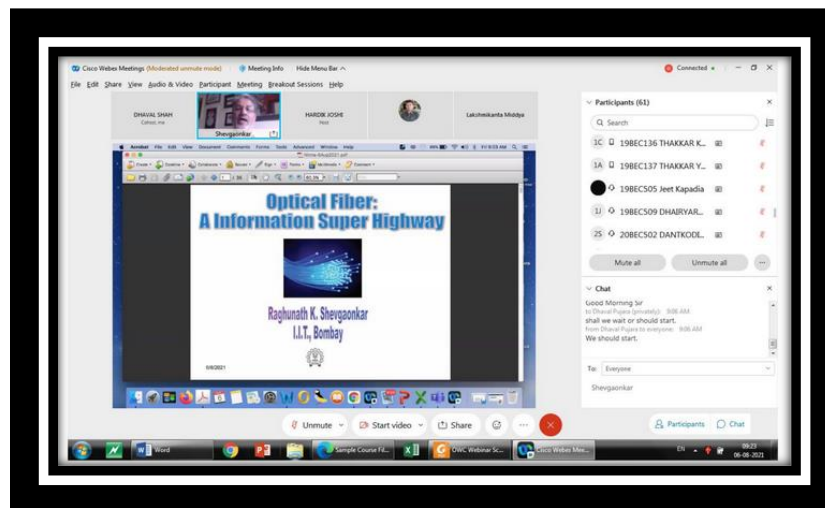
Cisco Webex Meetings (Moderated unmute mode) Meeting Info Hide Menu Bar

Connected

File Edit Share View Audio & Video Participant Meeting Breakout Sessions Help

DHAVAL SHAH
Called me

Shevgaonkar

HARDIK JOSHI
Host

Lakshmikanta Middya

Optical Fiber:
A Information Super Highway

Raghunath K. Shevgaonkar
I.I.T., Bombay

5/8/2021

Participants (61)

Search

1C 19BEC136 THAKKAR K...

1A 19BEC137 THAKKAR Y...

19BEC505 Jeet Kapadia

1J 19BEC509 DHAIRYAR...

2S 20BEC502 DANTKODI...

Mute all

Unmute all

Chat

Good Morning Sir
to Dhaval Pujara (privately) 9:06 AM
shall we wait or should start.
From Dhaval Pujara to everyone: 9:08 AM
We should start.

To: Everyone

Shevgaonkar

Unmute

Start video

Share

Participants

Chat

Word

Sample Course Fil...

OWC Webinar Sc...

Cisco Webex Mee...

EN

09:23
06-08-2021